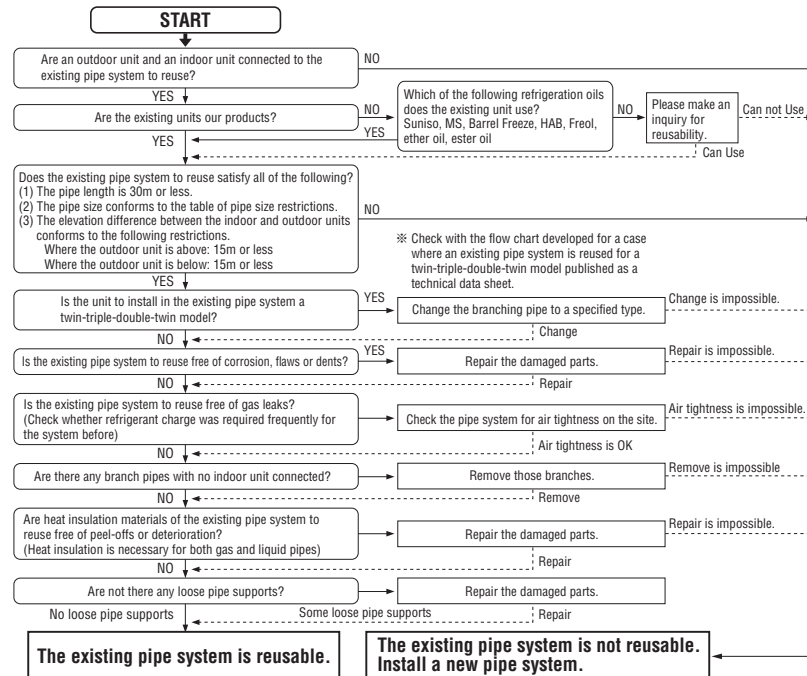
START

Are an outdoor unit and an indoor unit connected to the existing pipe system to reuse?

NO

YES

Are the existing units our products?

NO

Which of the following refrigeration oils does the existing unit use?
Suniso, MS, Barrel Freeze, HAB, Freol, ether oil, ester oil

NO

Please make an inquiry for reusability.

Can not Use

YES

YES

Can Use

Does the existing pipe system to reuse satisfy all of the following?
(1) The pipe length is 30m or less.
(2) The pipe size conforms to the table of pipe size restrictions.
(3) The elevation difference between the indoor and outdoor units conforms to the following restrictions.
Where the outdoor unit is above: 15m or less
Where the outdoor unit is below: 15m or less

NO

※ Check with the flow chart developed for a case where an existing pipe system is reused for a twin-triple-double-twin model published as a technical data sheet.

YES

Is the unit to install in the existing pipe system a twin-triple-double-twin model?

YES

Change the branching pipe to a specified type.

Change is impossible.

Change

NO

Is the existing pipe system to reuse free of corrosion, flaws or dents?

YES

Repair the damaged parts.

Repair is impossible.

NO

Repair

Is the existing pipe system to reuse free of gas leaks?
(Check whether refrigerant charge was required frequently for the system before)

Check the pipe system for air tightness on the site.

Air tightness is impossible.

Air tightness is OK

NO

Are there any branch pipes with no indoor unit connected?

Remove those branches.

Remove is impossible

NO

Remove

Are heat insulation materials of the existing pipe system to reuse free of peel-offs or deterioration?
(Heat insulation is necessary for both gas and liquid pipes)

Repair the damaged parts.

Repair is impossible.

NO

Repair

Are not there any loose pipe supports?

Repair the damaged parts.

No loose pipe supports

Some loose pipe supports

Repair

The existing pipe system is reusable.

The existing pipe system is not reusable.
Install a new pipe system.